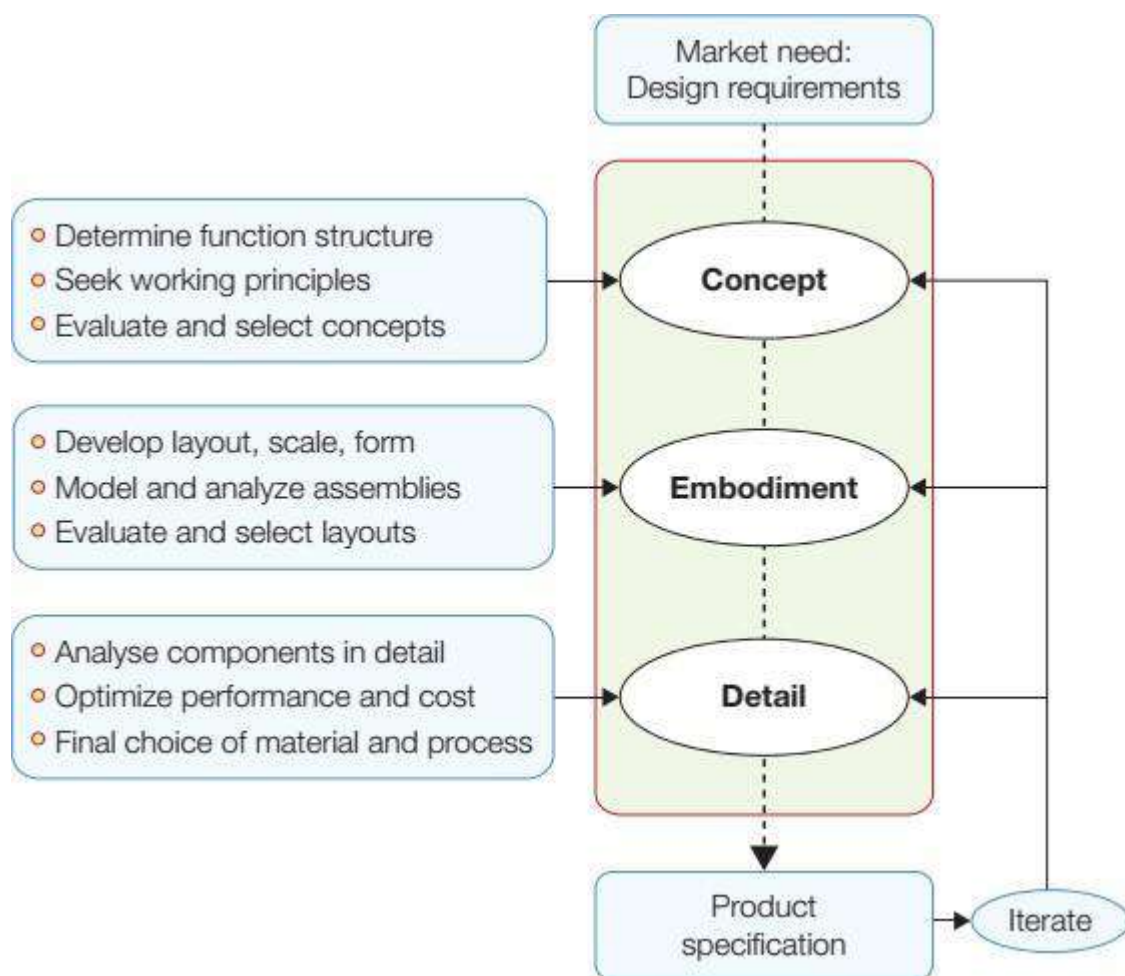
Market need:
Design requirements

Determine function structure
Seek working principles
Evaluate and select concepts

Concept

Develop layout, scale, form
Model and analyze assemblies
Evaluate and select layouts

Embodiment

Analyse components in detail
Optimize performance and cost
Final choice of material and process

Detail

Product specification

Iterate